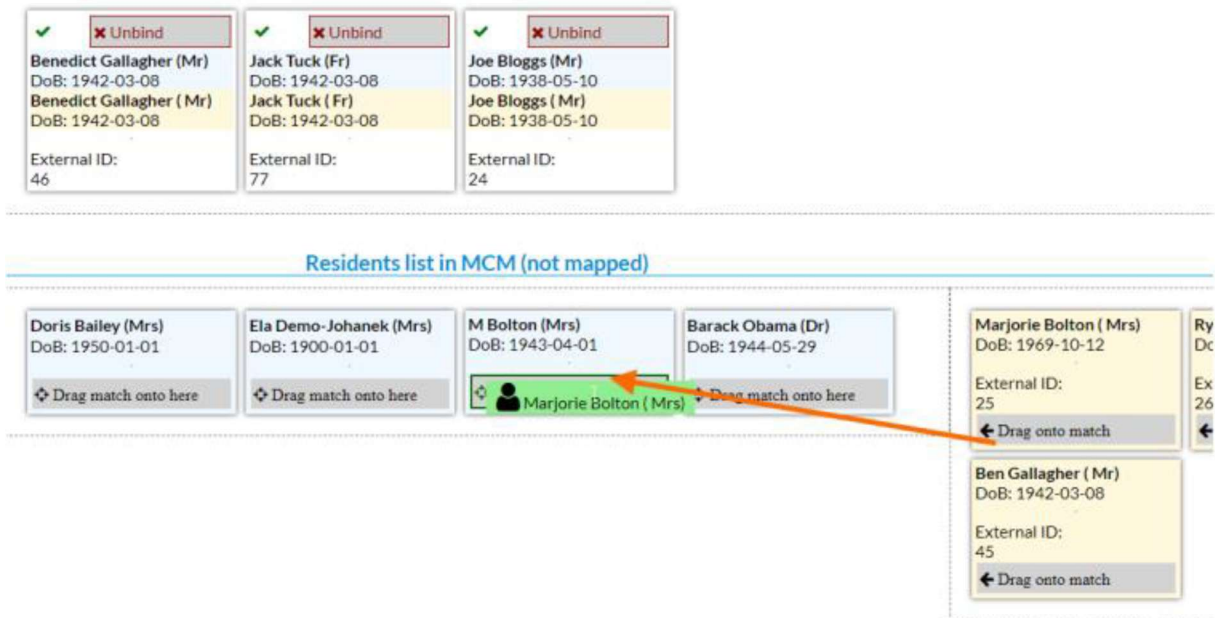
✔ ✖ Unbind
Benedict Gallagher (Mr)
DoB: 1942-03-08
Benedict Gallagher ( Mr)
DoB: 1942-03-08

External ID:
46

✔ ✖ Unbind
Jack Tuck (Fr)
DoB: 1942-03-08
Jack Tuck ( Fr)
DoB: 1942-03-08

External ID:
77

✔ ✖ Unbind
Joe Bloggs (Mr)
DoB: 1938-05-10
Joe Bloggs ( Mr)
DoB: 1938-05-10

External ID:
24

Residents list in MCM (not mapped)

Doris Bailey (Mrs)
DoB: 1950-01-01
Drag match onto here

Ela Demo-Johanek (Mrs)
DoB: 1900-01-01
Drag match onto here

M Bolton (Mrs)
DoB: 1943-04-01
Marjorie Bolton ( Mrs)

Barack Obama (Dr)
DoB: 1944-05-29
Drag match onto here

Marjorie Bolton ( Mrs)
DoB: 1969-10-12

External ID:
25
← Drag onto match

Ry
Dc
Ex
26

Ben Gallagher ( Mr)
DoB: 1942-03-08

External ID:
45
← Drag onto match